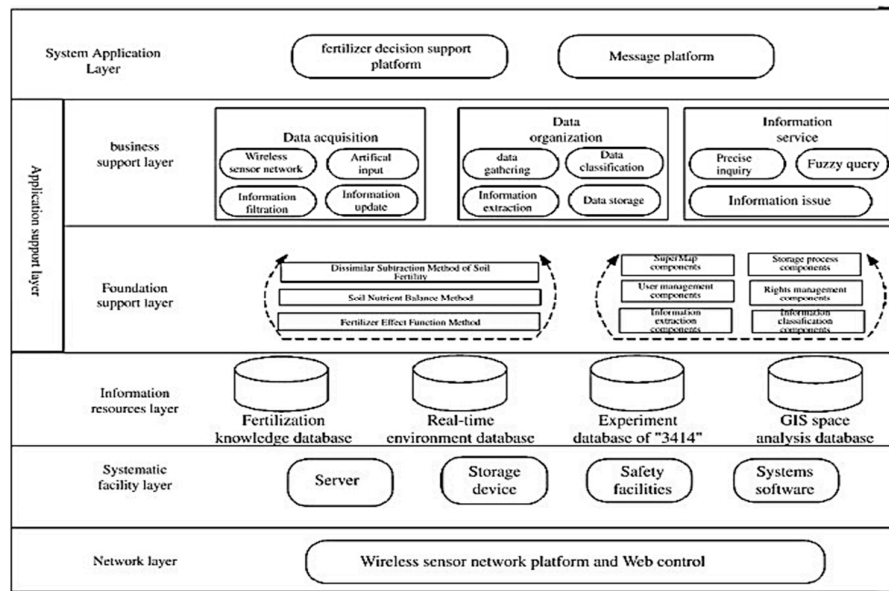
System Application Layer

fertilizer decision support platform

Message platform

Application support layer

business support layer

Data acquisition

Wireless sensor network

Artifical input

Information filtration

Information update

Data organization

data gathering

Data classification

Information extraction

Data storage

Information service

Precise inquiry

Fuzzy query

Information issue

Foundation support layer

Dissimilar Subtraction Method of Soil Fertility

Soil Nutrient Balance Method

Fertilizer Effect Function Method

SuperMap components

Storage process components

User management components

Rights management components

Information extraction components

Information classification components

Information resources layer

Fertilization knowledge database

Real-time environment database

Experiment database of "3414"

GIS space analysis database

Systematic facility layer

Server

Storage device

Safety facilities

Systems software

Network layer

Wireless sensor network platform and Web control